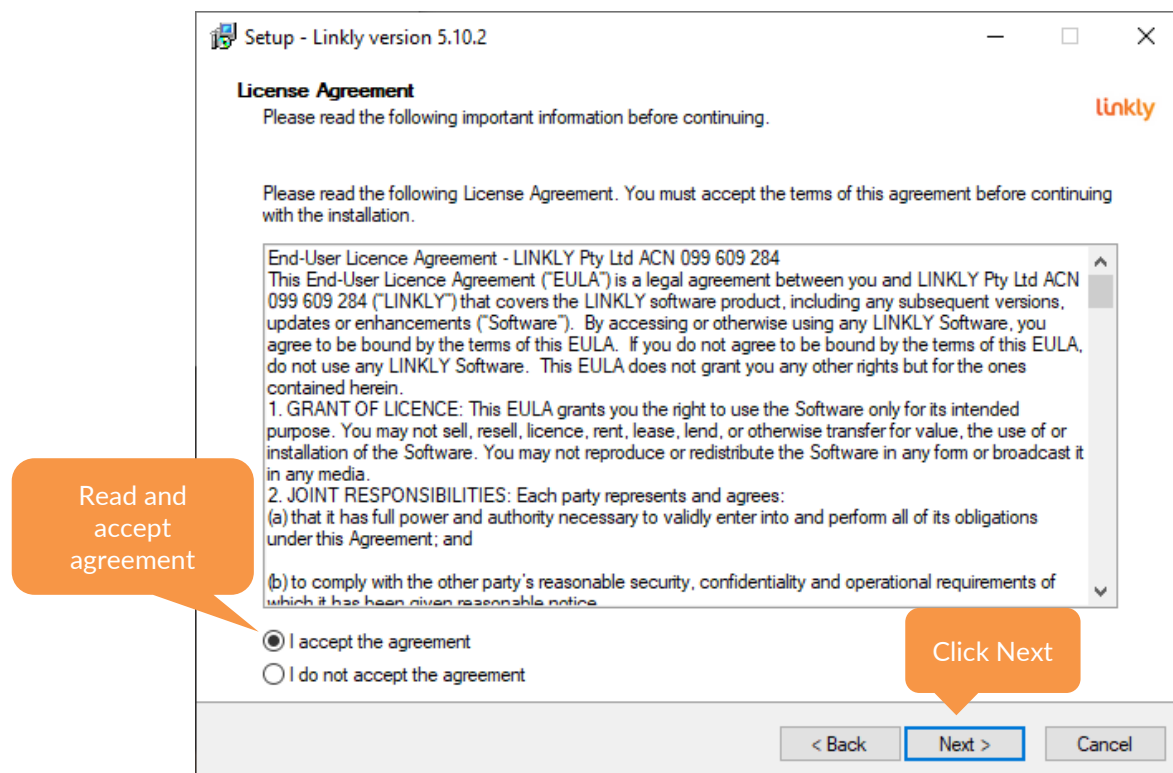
Setup - Linkly version 5.10.2

License Agreement
Please read the following important information before continuing.

linkly

Please read the following License Agreement. You must accept the terms of this agreement before continuing with the installation.

End-User Licence Agreement - LINKLY Pty Ltd ACN 099 609 284
This End-User Licence Agreement ("EULA") is a legal agreement between you and LINKLY Pty Ltd ACN 099 609 284 ("LINKLY") that covers the LINKLY software product, including any subsequent versions, updates or enhancements ("Software"). By accessing or otherwise using any LINKLY Software, you agree to be bound by the terms of this EULA. If you do not agree to be bound by the terms of this EULA, do not use any LINKLY Software. This EULA does not grant you any other rights but for the ones contained herein.
1. GRANT OF LICENCE: This EULA grants you the right to use the Software only for its intended purpose. You may not sell, resell, licence, rent, lease, lend, or otherwise transfer for value, the use of or installation of the Software. You may not reproduce or redistribute the Software in any form or broadcast it in any media.
2. JOINT RESPONSIBILITIES: Each party represents and agrees:
(a) that it has full power and authority necessary to validly enter into and perform all of its obligations under this Agreement; and

(b) to comply with the other party's reasonable security, confidentiality and operational requirements of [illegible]

Read and accept agreement

I accept the agreement
I do not accept the agreement

Click Next

< Back
Next >
Cancel